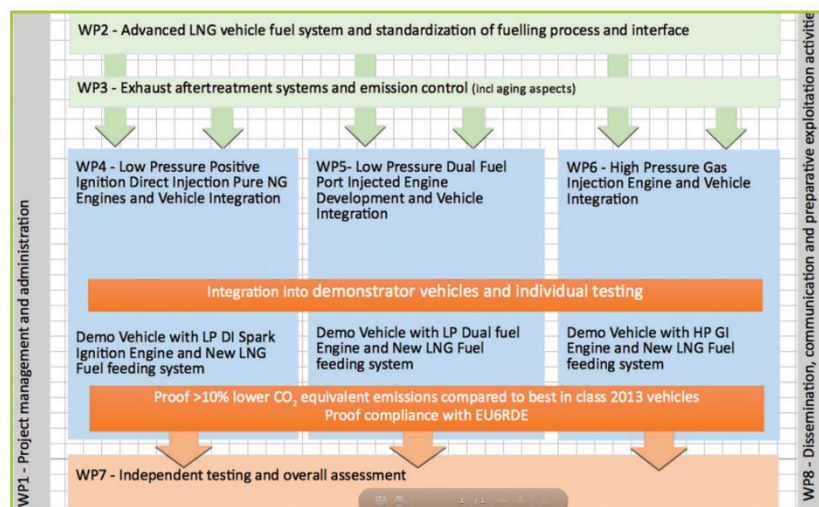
WP1 - Project management and administration

WP2 - Advanced LNG vehicle fuel system and standardization of fuelling process and interface

WP3 - Exhaust aftertreatment systems and emission control (incl aging aspects)

WP4 - Low Pressure Positive Ignition Direct Injection Pure NG Engines and Vehicle Integration

WP5- Low Pressure Dual Fuel Port Injected Engine Development and Vehicle Integration

WP6 - High Pressure Gas Injection Engine and Vehicle Integration

Integration into demonstrator vehicles and individual testing

Demo Vehicle with LP DI Spark Ignition Engine and New LNG Fuel feeding system

Demo Vehicle with LP Dual fuel Engine and New LNG Fuel feeding system

Demo Vehicle with HP GI Engine and New LNG Fuel feeding system

Proof >10% lower $CO_2$ equivalent emissions compared to best in class 2013 vehicles
Proof compliance with EU6RDE

WP7 - Independent testing and overall assessment

WP8 - Dissemination, communication and preparative exploitation activitie